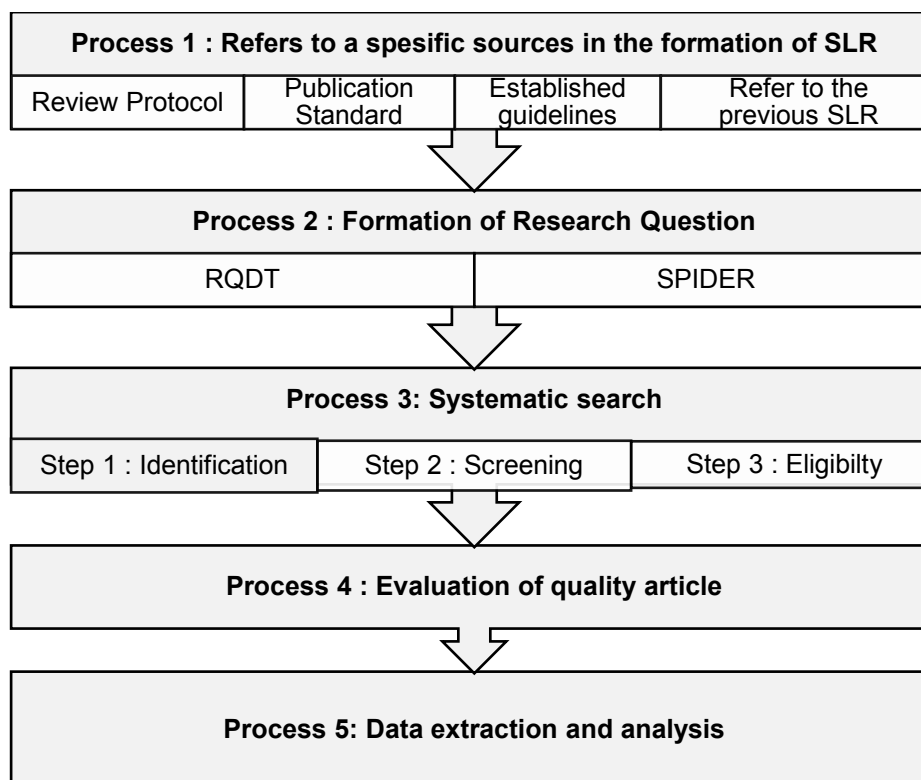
Process 1 : Refers to a spesific sources in the formation of SLR

| Review Protocol | Publication Standard | Established guidelines | Refer to the previous SLR |
|---|---|---|---|

Process 2 : Formation of Research Question

| RQDT | SPIDER |
|---|---|

Process 3: Systematic search

| Step 1 : Identification | Step 2 : Screening | Step 3 : Eligibilty |
|---|---|---|

Process 4 : Evaluation of quality article

Process 5: Data extraction and analysis